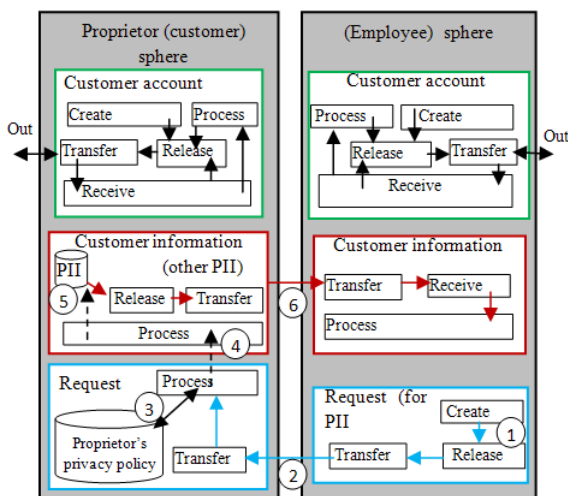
Proprietor (customer) sphere

Customer account

Create

Process

Transfer

Release

Receive

Out

Customer information (other PII)

PII

5

Release

Transfer

Process

4

Request

Process

3

Proprietor's privacy policy

Transfer

(Employee) sphere

Customer account

Process

Create

Release

Transfer

Out

Receive

Customer information

6

Transfer

Receive

Process

Request (for PII

Create

1

Transfer

Release

2